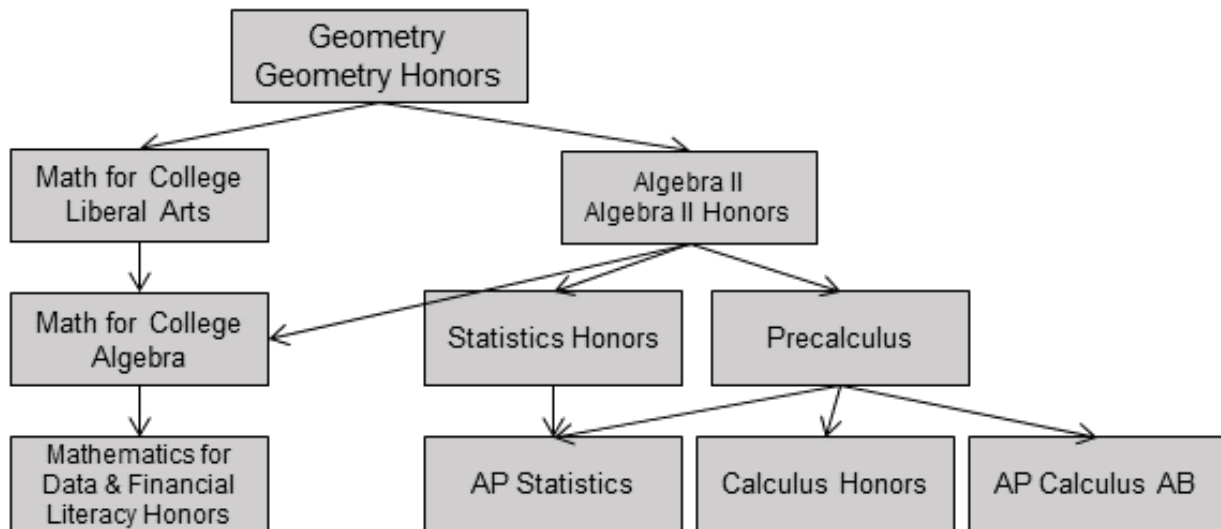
Geometry
Geometry Honors

Math for College
Liberal Arts

Algebra II
Algebra II Honors

Math for College
Algebra

Statistics Honors

Precalculus

Mathematics for
Data & Financial
Literacy Honors

AP Statistics

Calculus Honors

AP Calculus AB